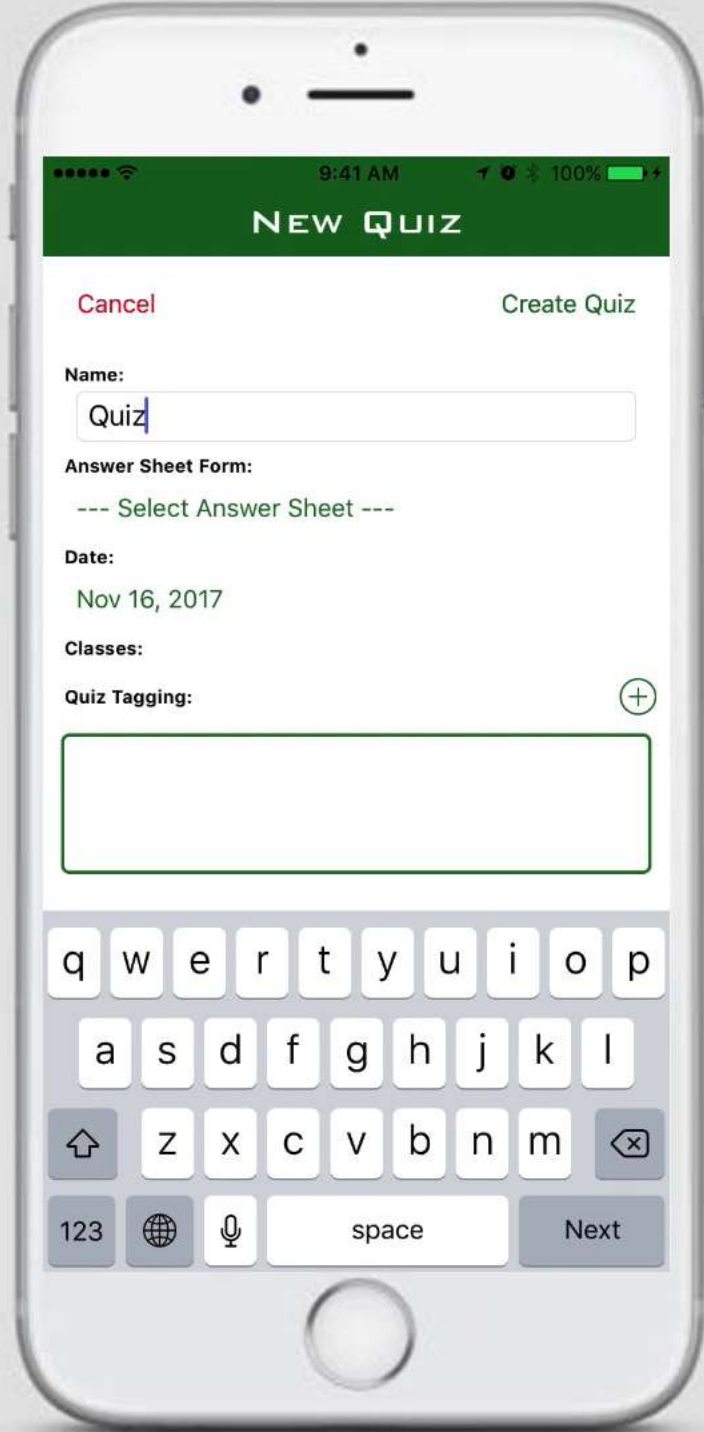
9:41 AM 100%

New Quiz

Cancel Create Quiz

Name:

Quiz

Answer Sheet Form:

--- Select Answer Sheet ---

Date:

Nov 16, 2017

Classes:

Quiz Tagging:

q w e r t y u i o p
a s d f g h j k l
z x c v b n m
123 space Next